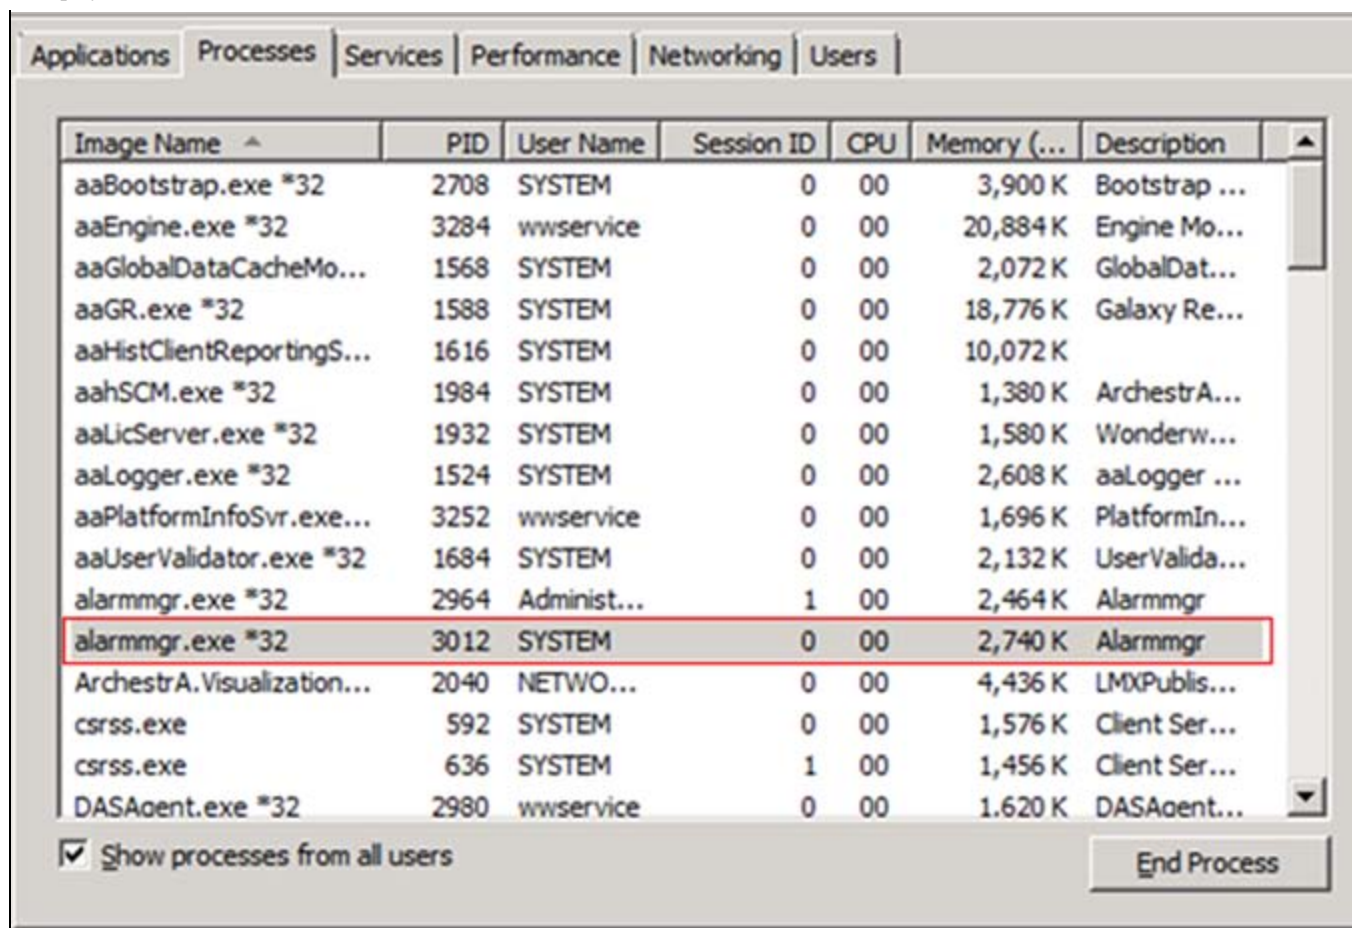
Applications | Processes | Services | Performance | Networking | Users

| Image Name | PID | User Name | Session ID | CPU | Memory (... | Description |
|---|---|---|---|---|---|---|
| aaBootstrap.exe *32 | 2708 | SYSTEM | 0 | 00 | 3,900 K | Bootstrap ... |
| aaEngine.exe *32 | 3284 | wwservice | 0 | 00 | 20,884 K | Engine Mo... |
| aaGlobalDataCacheMo... | 1568 | SYSTEM | 0 | 00 | 2,072 K | GlobalDat... |
| aaGR.exe *32 | 1588 | SYSTEM | 0 | 00 | 18,776 K | Galaxy Re... |
| aaHistClientReportingS... | 1616 | SYSTEM | 0 | 00 | 10,072 K | |
| aahSCM.exe *32 | 1984 | SYSTEM | 0 | 00 | 1,380 K | ArchestrA... |
| aaLicServer.exe *32 | 1932 | SYSTEM | 0 | 00 | 1,580 K | Wonderw... |
| aaLogger.exe *32 | 1524 | SYSTEM | 0 | 00 | 2,608 K | aaLogger ... |
| aaPlatformInfoSvr.exe... | 3252 | wwservice | 0 | 00 | 1,696 K | PlatformIn... |
| aaUserValidator.exe *32 | 1684 | SYSTEM | 0 | 00 | 2,132 K | UserValida... |
| alarmmgr.exe *32 | 2964 | Administ... | 1 | 00 | 2,464 K | Alarmmgr |
| alarmmgr.exe *32 | 3012 | SYSTEM | 0 | 00 | 2,740 K | Alarmmgr |
| ArchestrA.Visualization... | 2040 | NETWO... | 0 | 00 | 4,436 K | LMXPublis... |
| csrss.exe | 592 | SYSTEM | 0 | 00 | 1,576 K | Client Ser... |
| csrss.exe | 636 | SYSTEM | 1 | 00 | 1,456 K | Client Ser... |
| DASAgent.exe *32 | 2980 | wwservice | 0 | 00 | 1,620 K | DASAgent... |

Show processes from all users

End Process